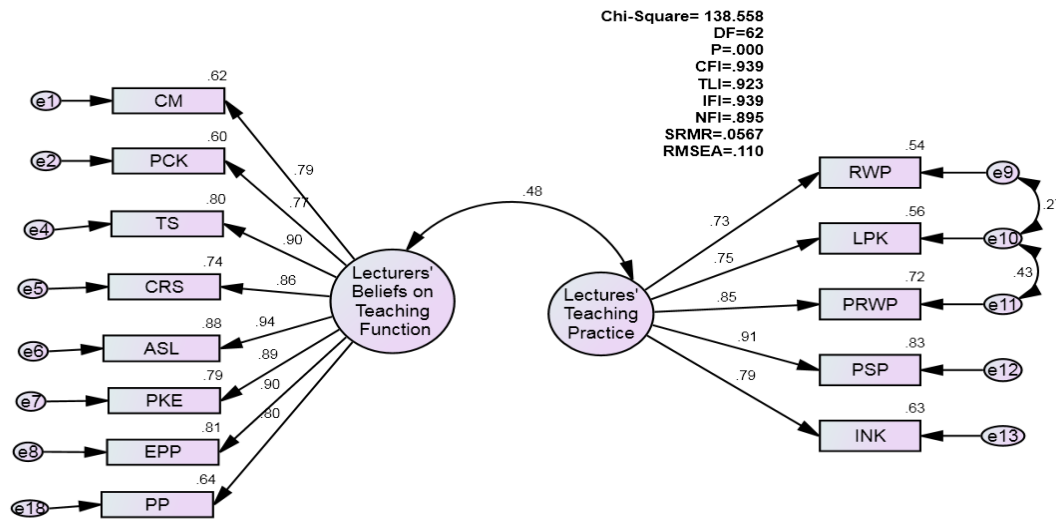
Chi-Square= 138.558
DF=62
P=.000
CFI=.939
TLI=.923
IFI=.939
NFI=.895
SRMR=.0567
RMSEA=.110

e1
CM
.62
e2
PCK
.60
e4
TS
.80
e5
CRS
.74
e6
ASL
.88
e7
PKE
.79
e8
EPP
.81
e18
PP
.64

.79
.77
.90
.86
.94
.89
.90
.80

Lecturers' Beliefs on Teaching Function

.48

Lectures' Teaching Practice

.73
.75
.85
.91
.79

RWP
.54
LPK
.56
PRWP
.72
PSP
.83
INK
.63

e9
e10
e11
e12
e13
.2
.43